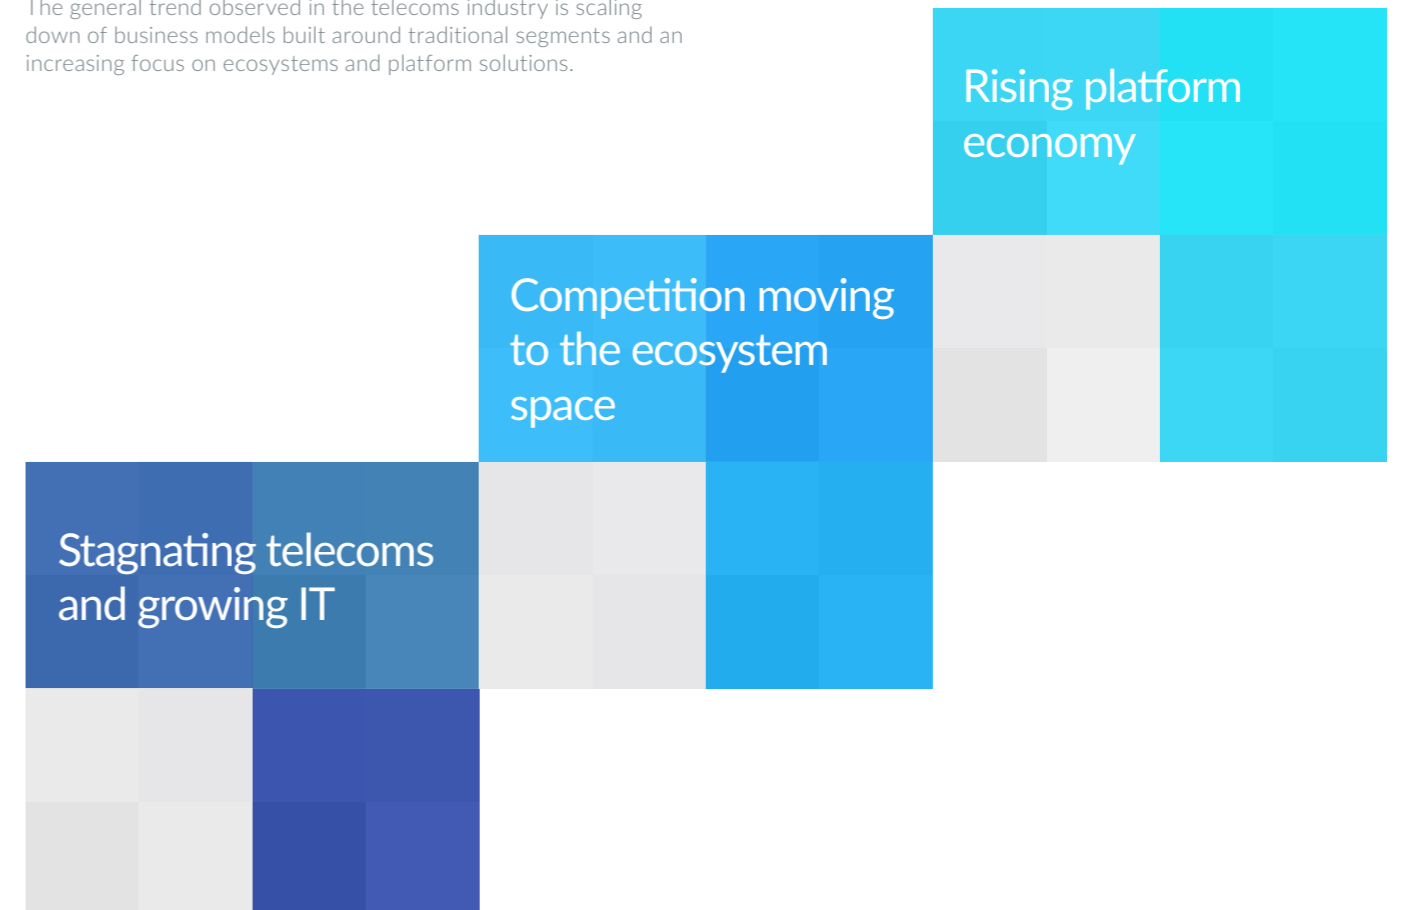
The general trend observed in the telecoms industry is scaling down of business models built around traditional segments and an increasing focus on ecosystems and platform solutions.

Rising platform economy

Competition moving to the ecosystem space

Stagnating telecoms and growing IT